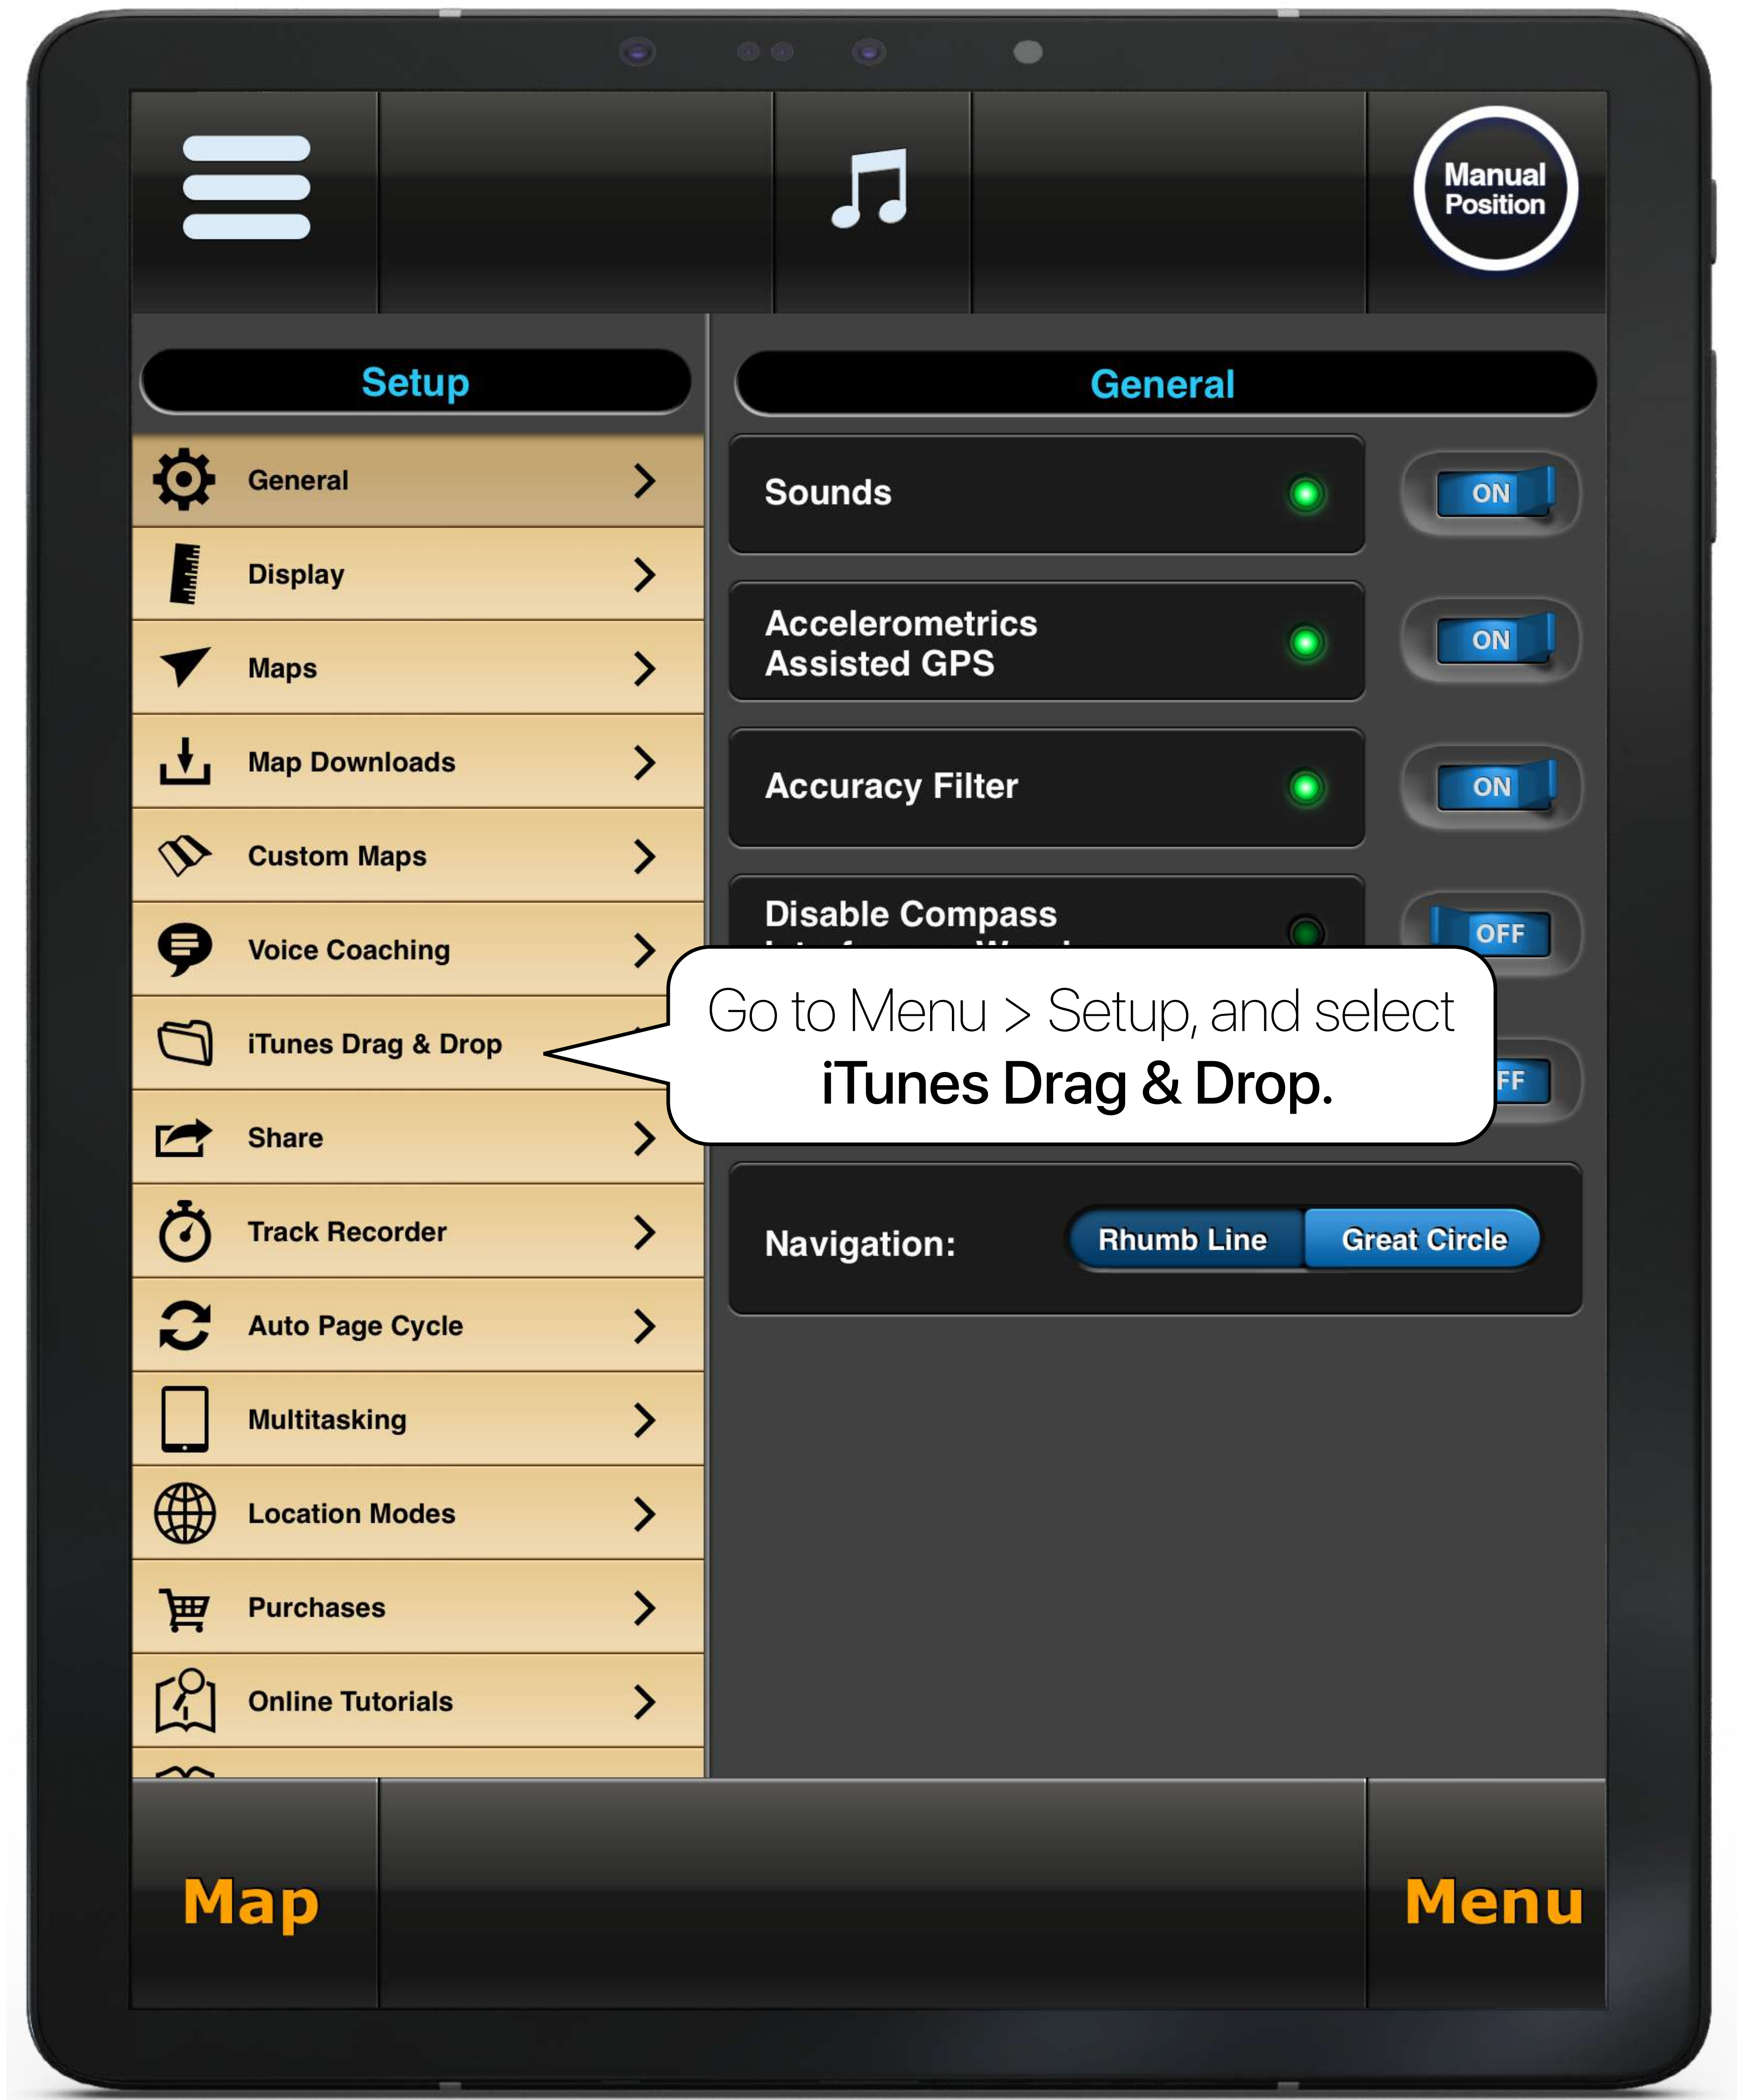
Manual Position

Setup

General

General

Display

Maps

Map Downloads

Custom Maps

Voice Coaching

iTunes Drag & Drop

Share

Track Recorder

Auto Page Cycle

Multitasking

Location Modes

Purchases

Online Tutorials

Sounds

ON

Accelerometrics Assisted GPS

ON

Accuracy Filter

ON

Disable Compass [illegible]

OFF

FF

Go to Menu > Setup, and select
iTunes Drag & Drop.

Navigation:

Rhumb Line

Great Circle

Map

Menu